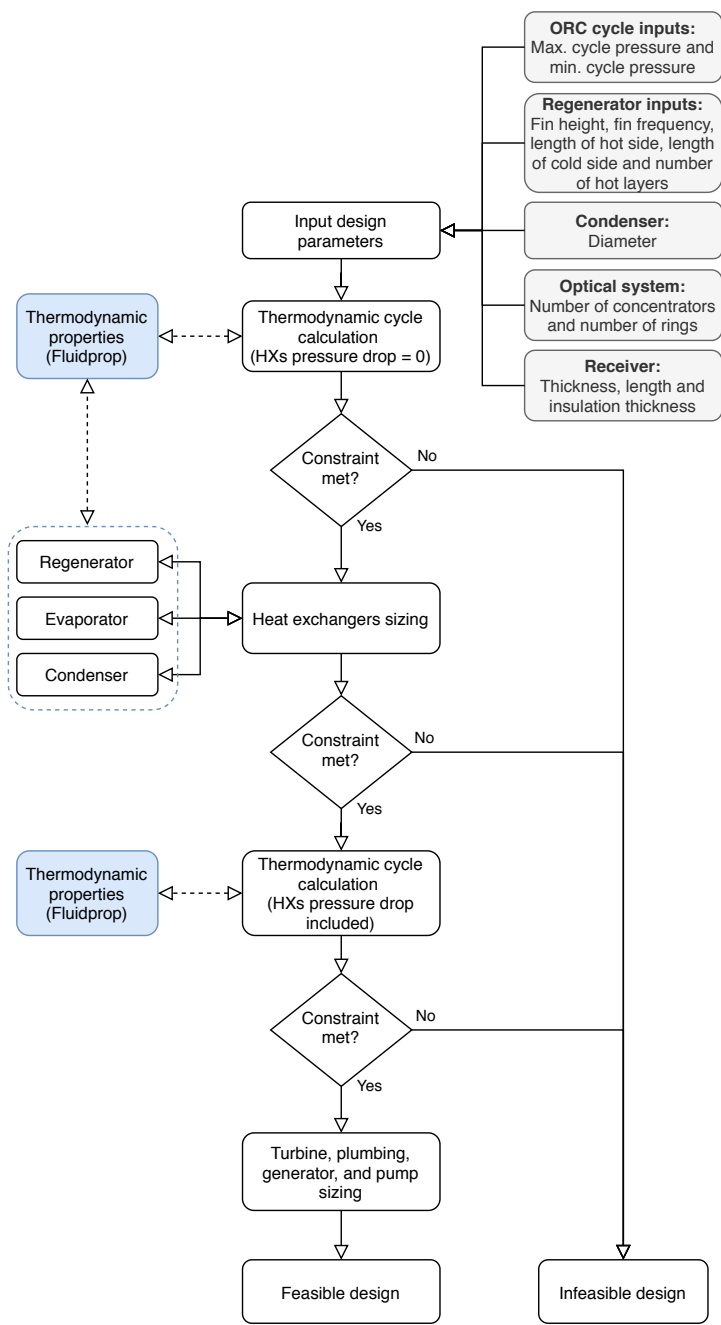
**ORC cycle inputs:** Max. cycle pressure and min. cycle pressure

**Regenerator inputs:** Fin height, fin frequency, length of hot side, length of cold side and number of hot layers

**Condenser:** Diameter

**Optical system:** Number of concentrators and number of rings

**Receiver:** Thickness, length and insulation thickness

Input design parameters

Thermodynamic properties (Fluidprop)

Thermodynamic cycle calculation (HXs pressure drop = 0)

Constraint met?

No

Yes

Regenerator

Evaporator

Condenser

Heat exchangers sizing

Constraint met?

No

Yes

Thermodynamic properties (Fluidprop)

Thermodynamic cycle calculation (HXs pressure drop included)

Constraint met?

No

Yes

Turbine, plumbing, generator, and pump sizing

Feasible design

Infeasible design